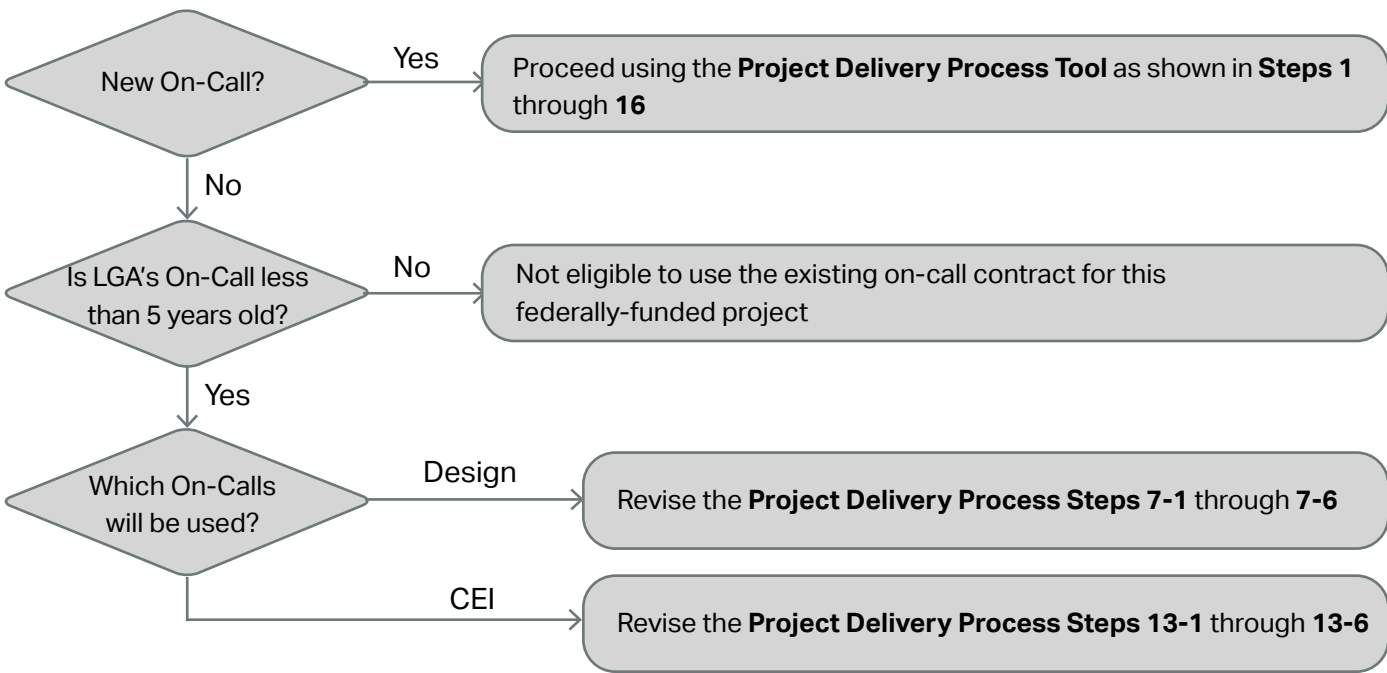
New On-Call?

Yes

Proceed using the **Project Delivery Process Tool** as shown in **Steps 1** through **16**

No

Is LGA's On-Call less than 5 years old?

No

Not eligible to use the existing on-call contract for this federally-funded project

Yes

Which On-Calls will be used?

Design

Revise the **Project Delivery Process Steps 7-1** through **7-6**

CEI

Revise the **Project Delivery Process Steps 13-1** through **13-6**